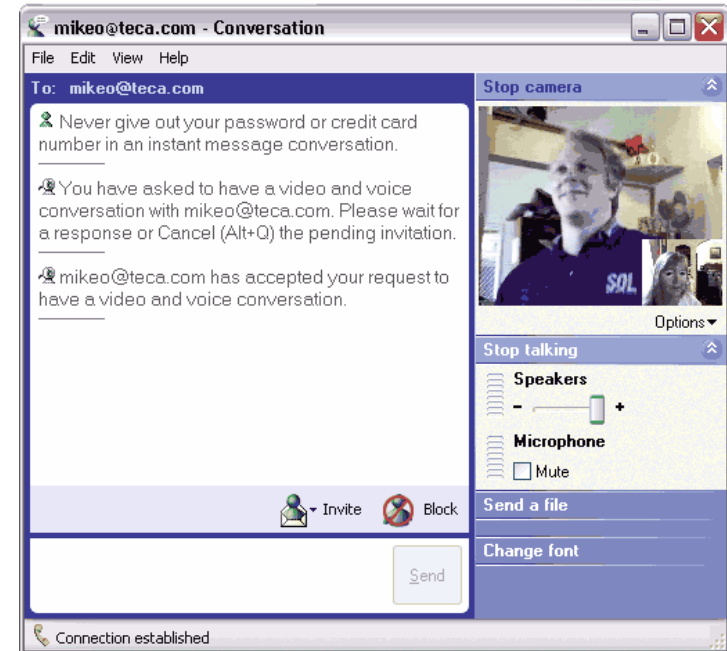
mikeo@teca.com - Conversation

File Edit View Help

To: mikeo@teca.com

Never give out your password or credit card number in an instant message conversation.

You have asked to have a video and voice conversation with mikeo@teca.com. Please wait for a response or Cancel (Alt+Q) the pending invitation.

mikeo@teca.com has accepted your request to have a video and voice conversation.

Invite Block

Send

Stop camera

SOL

Options

Stop talking

Speakers

- +

Microphone

Mute

Send a file

Change font

Connection established